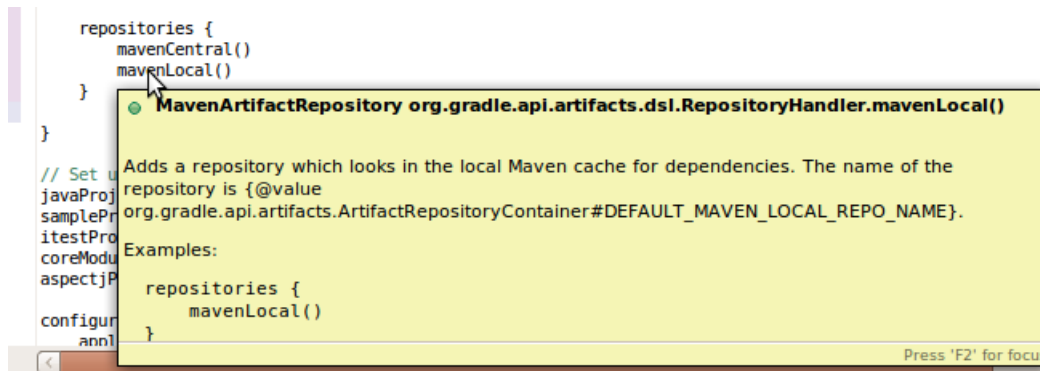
repositories {
mavenCentral()
mavenLocal()
}
}

// Set u
javaProj
samplePr
itestPro
coreModu
aspectjP

configur
appl

MavenArtifactRepository org.gradle.api.artifacts.dsl.RepositoryHandler.mavenLocal()

Adds a repository which looks in the local Maven cache for dependencies. The name of the repository is {@value org.gradle.api.artifacts.ArtifactRepositoryContainer#DEFAULT_MAVEN_LOCAL_REPO_NAME}.

Examples:

repositories {
mavenLocal()
}

Press 'F2' for focu